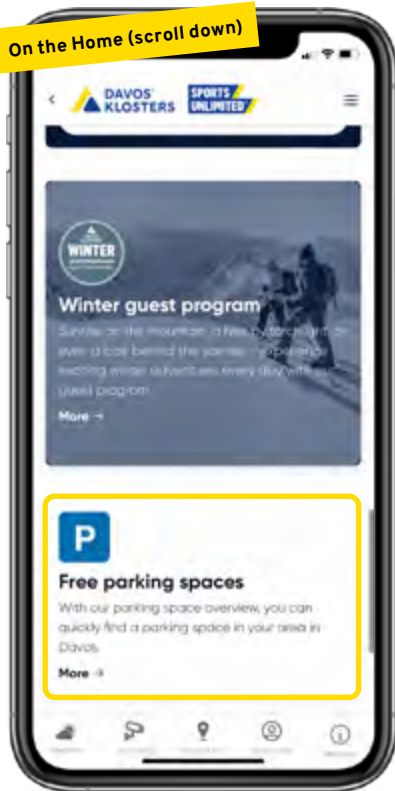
On the Home (scroll down)

DAVOS KLOSTERS

SPORTS UNLIMITED

WINTER

Winter guest program

Sunrise on the mountain, a fire by torchlight or even a car behind the panter: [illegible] exciting winter adventures every day with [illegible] guest program

More →

P

Free parking spaces

With our parking space overview, you can quickly find a parking space in your area in Davos.

More →